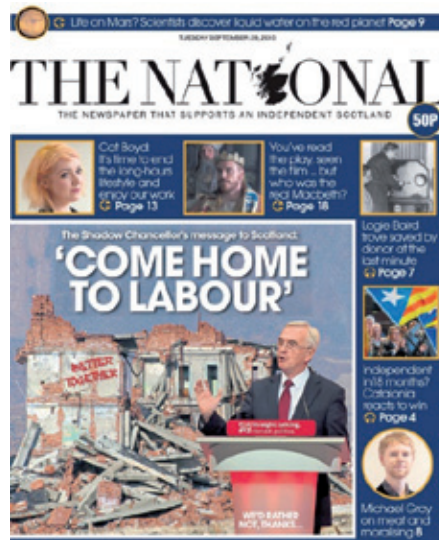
Life on Mars? Scientists discover liquid water on the red planet Page 9

TUESDAY SEPTEMBER 29, 2015

THE NATIONAL

THE NEWSPAPER THAT SUPPORTS AN INDEPENDENT SCOTLAND

50P

Cat Boyd: It's time to end the long-hours lifestyle and enjoy our work Page 13

You've read the play, seen the film ... but who was the real Macbeth? Page 18

Logie Baird trove saved by donor at the last minute Page 7

The Shadow Chancellor's message to Scotland:

'COME HOME TO LABOUR'

BETTER TOGETHER

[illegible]

WE'D RATHER NOT, THANKS...

Independent in 18 months? Catalonia reacts to win Page 4

Michael Gray on meat and moralising 8